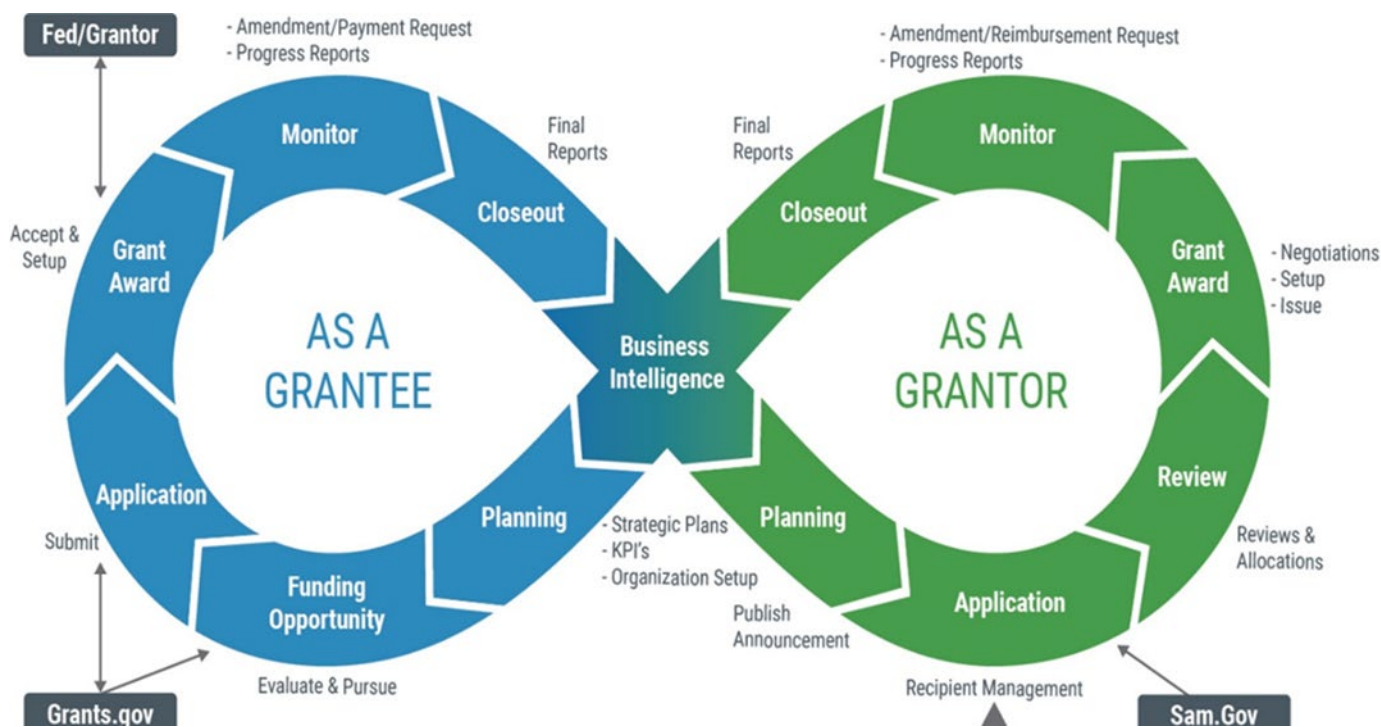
Fed/Grantor

- Amendment/Payment Request
- Progress Reports

Monitor

Final Reports

Closeout

Accept & Setup

Grant Award

AS A GRANTEE

Business Intelligence

Application

Submit

Planning

Funding Opportunity

Evaluate & Pursue

Grants.gov

- Strategic Plans
- KPI's
- Organization Setup

- Amendment/Reimbursement Request
- Progress Reports

Final Reports

Monitor

Closeout

Grant Award

- Negotiations
- Setup
- Issue

AS A GRANTOR

Review

Reviews & Allocations

Planning

Application

Publish Announcement

Recipient Management

Sam.Gov